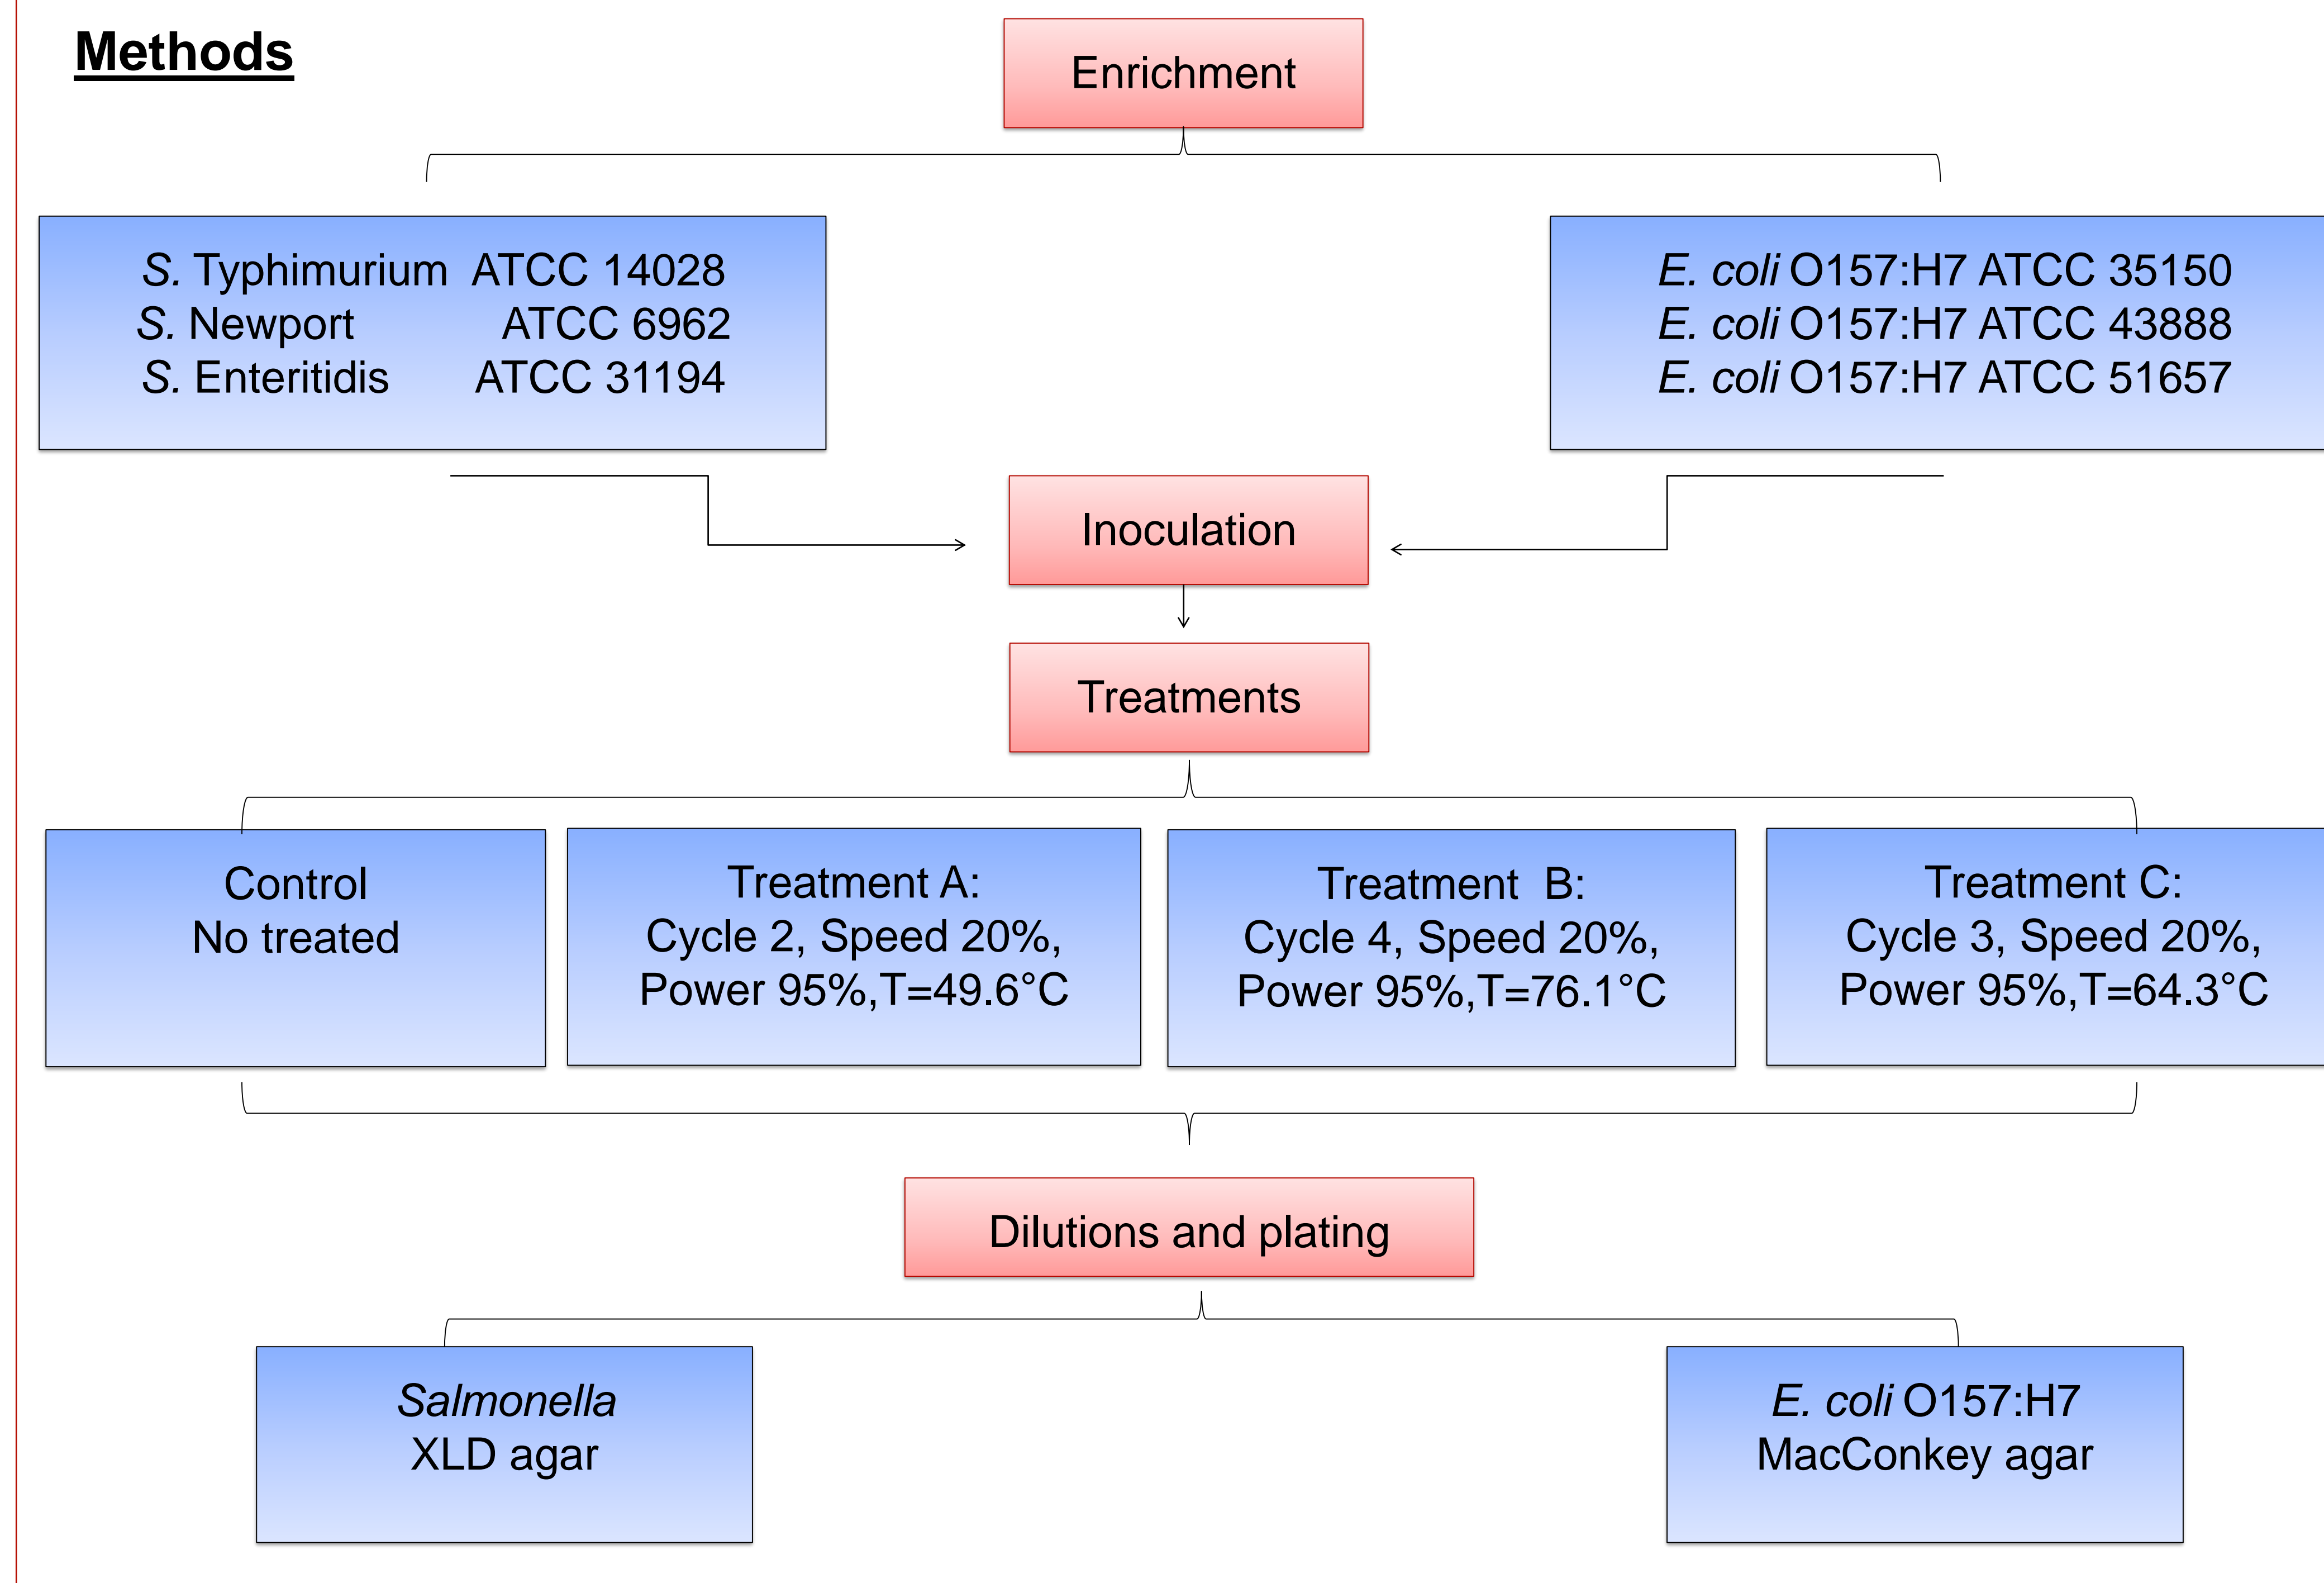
Methods

Enrichment

S. Typhimurium ATCC 14028
S. Newport ATCC 6962
S. Enteritidis ATCC 31194

E. coli O157:H7 ATCC 35150
E. coli O157:H7 ATCC 43888
E. coli O157:H7 ATCC 51657

Inoculation

Treatments

Control
No treated

Treatment A:
Cycle 2, Speed 20%,
Power 95%,T=49.6°C

Treatment B:
Cycle 4, Speed 20%,
Power 95%,T=76.1°C

Treatment C:
Cycle 3, Speed 20%,
Power 95%,T=64.3°C

Dilutions and plating

Salmonella
XLD agar

E. coli O157:H7
MacConkey agar